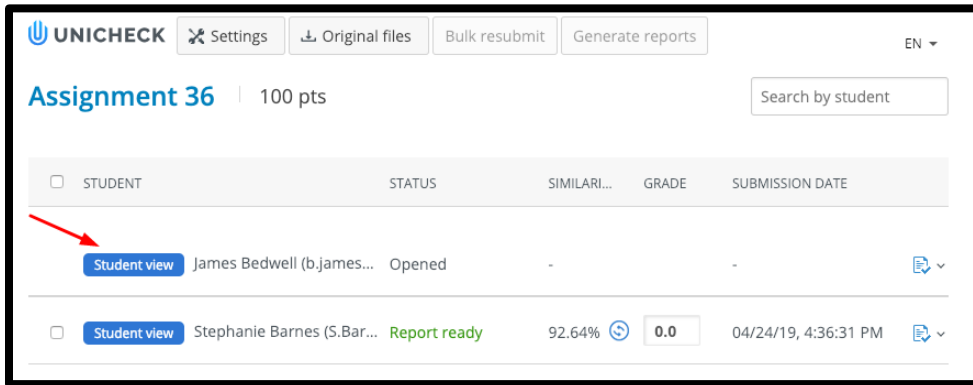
UNICHECK Settings Original files Bulk resubmit Generate reports EN

Assignment 36 100 pts

Search by student

| | STUDENT | STATUS | SIMILARI... | GRADE | SUBMISSION DATE |
|---|---|---|---|---|---|
| | Student view James Bedwell (b.james... | Opened | - | | - |
| | Student view Stephanie Barnes (S.Bar... | Report ready | 92.64% | 0.0 | 04/24/19, 4:36:31 PM |